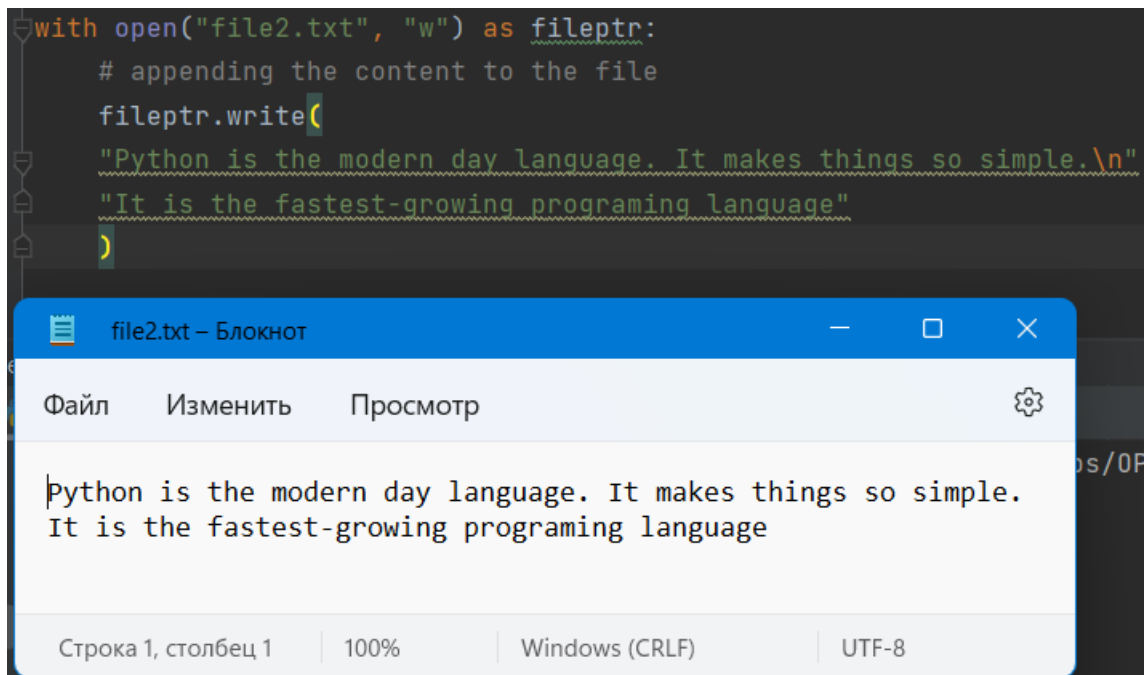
with open("file2.txt", "w") as fileptr:
    # appending the content to the file
    fileptr.write(
    "Python is the modern day language. It makes things so simple.\n"
    "It is the fastest-growing programing language"
    )

file2.txt – Блокнот

Файл Изменить Просмотр

Python is the modern day language. It makes things so simple.
It is the fastest-growing programing language

Строка 1, столбец 1 | 100% | Windows (CRLF) | UTF-8

s/OP